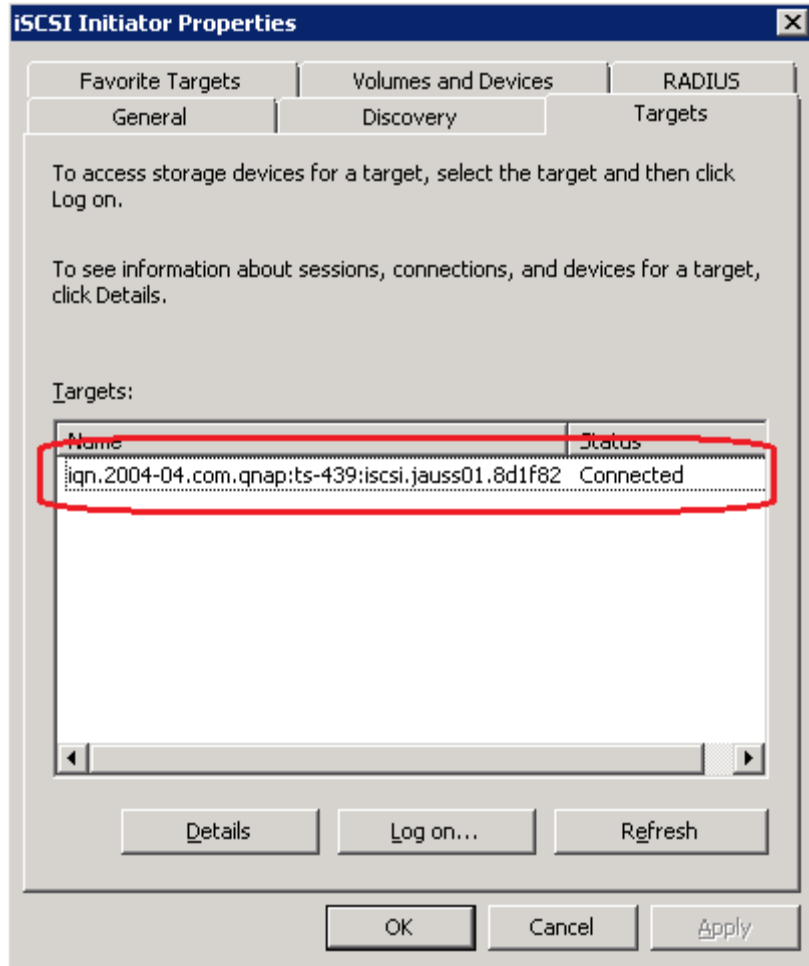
iSCSI Initiator Properties

Favorite Targets | Volumes and Devices | RADIUS
General | Discovery | Targets

To access storage devices for a target, select the target and then click Log on.

To see information about sessions, connections, and devices for a target, click Details.

Targets:

| Name | Status |
|---|---|
| iqn.2004-04.com.qnap:ts-439:iscsi.jauss01.8d1f82 | Connected |

Details | Log on... | Refresh

OK | Cancel | Apply